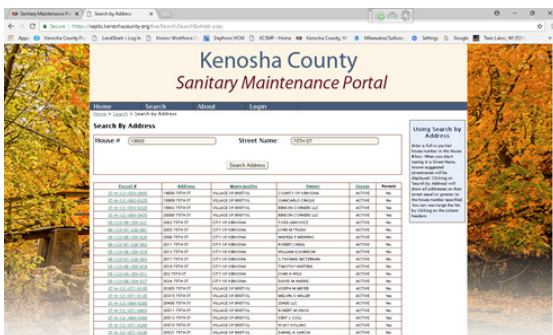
Sanitary Maintenance Po... × Search by Address ×

Secure | https://septic.kenoshacounty.org/live/Search/SearchByAddr.aspx

Apps Kenosha County Po... LandShark | Log In Kronos Workforce C... DayForce HCM ICSMP - Home Kenosha County, W... Milwaukee/Sullivan... Settings Google Twin Lakes, WI 2018

Kenosha County
Sanitary Maintenance Portal

Home Search About Login

Home > Search > Search by Address

Search By Address

House # 19800 Street Name: 75TH ST

Search Address

Using Search by Address

Enter a full or partial house number in the House # box. When you start typing in a Street Name, known suggested streetnames will be displayed. Clicking on 'Search by Address' will show all addresses on that street equal or greater to the house number specified. You can rearrange the list by clicking on the column headers.

| Parcel # | Address | Municipality | Owner | Status | Permit |
|---|---|---|---|---|---|
| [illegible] | 19800 75TH ST | VILLAGE OF BRISTOL | COUNTY OF KENOSHA | ACTIVE | Yes |
| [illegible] | 19800 75TH ST | VILLAGE OF BRISTOL | CAMACHELO CHIGGI | ACTIVE | Yes |
| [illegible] | 20000 75TH ST | VILLAGE OF BRISTOL | BENSON CORNERS LLC | ACTIVE | Yes |
| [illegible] | 20000 75TH ST | VILLAGE OF BRISTOL | BENSON CORNERS LLC | ACTIVE | Yes |
| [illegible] | 2005 75TH ST | CITY OF KENOSHA | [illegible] | ACTIVE | Yes |
| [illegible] | 2005 75TH ST | CITY OF KENOSHA | JOHN M TROJAK | ACTIVE | Yes |
| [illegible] | 2006 75TH ST | CITY OF KENOSHA | ANDREA T WARRING | ACTIVE | Yes |
| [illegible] | 2007 75TH ST | CITY OF KENOSHA | ROBERT J NEAL | ACTIVE | Yes |
| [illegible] | 2011 75TH ST | CITY OF KENOSHA | WILLIAM E EHRBECK | ACTIVE | Yes |
| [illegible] | 2014 75TH ST | CITY OF KENOSHA | L THOMAS MCTERNAN | ACTIVE | Yes |
| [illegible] | 2017 75TH ST | CITY OF KENOSHA | TIMOTHY WHITING | ACTIVE | Yes |
| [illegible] | 2022 75TH ST | CITY OF KENOSHA | JOHN A WELK | ACTIVE | Yes |
| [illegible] | 2026 75TH ST | CITY OF KENOSHA | DAVID W HARRIS | ACTIVE | Yes |
| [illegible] | 20305 75TH ST | VILLAGE OF BRISTOL | JOSEPH M MEYER | ACTIVE | Yes |
| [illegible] | 20315 75TH ST | VILLAGE OF BRISTOL | MELVIN V MILLER | ACTIVE | Yes |
| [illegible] | 20400 75TH ST | VILLAGE OF BRISTOL | ZORZO LLC | ACTIVE | Yes |
| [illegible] | 20511 75TH ST | VILLAGE OF BRISTOL | ROBERT W HAYES | ACTIVE | Yes |
| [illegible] | 20521 75TH ST | VILLAGE OF BRISTOL | KENT L GOLL | ACTIVE | Yes |
| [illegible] | 20531 75TH ST | VILLAGE OF BRISTOL | R JAY VOLLING | ACTIVE | Yes |
| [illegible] | 20541 75TH ST | VILLAGE OF BRISTOL | DANIEL A GARCIA | ACTIVE | Yes |